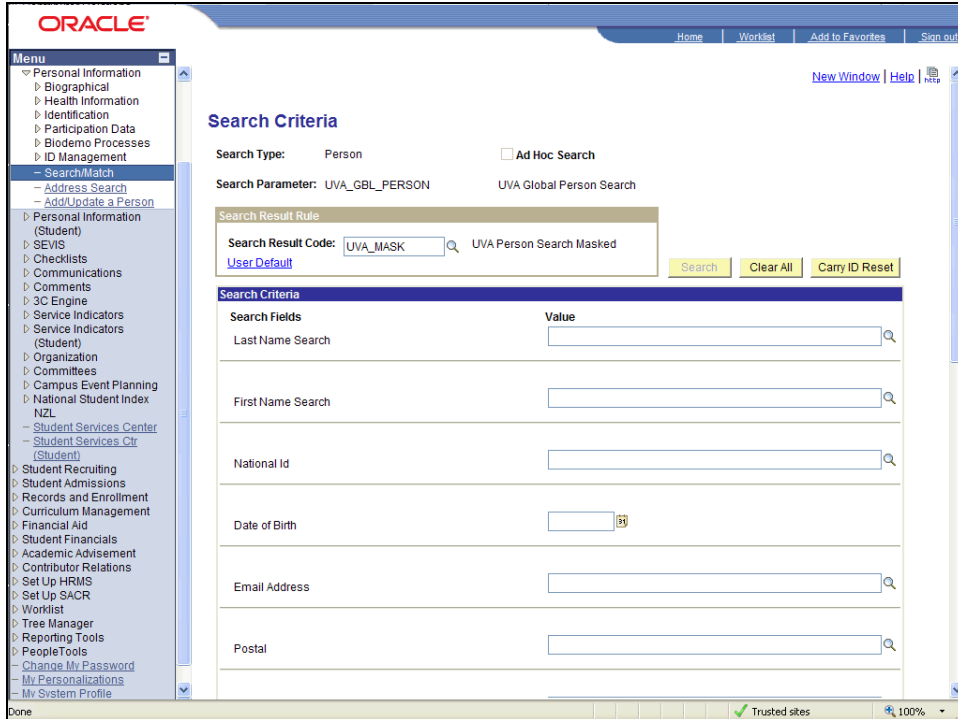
ORACLE

Home | Worklist | Add to Favorites | Sign out

Menu
Personal Information
Biographical
Health Information
Identification
Participation Data
Biodemo Processes
ID Management
– Search/Match
– Address Search
– Add/Update a Person
Personal Information (Student)
SEVIS
Checklists
Communications
Comments
3C Engine
Service Indicators
Service Indicators (Student)
Organization
Committees
Campus Event Planning
National Student Index NZL
– Student Services Center
– Student Services Ctr (Student)
Student Recruiting
Student Admissions
Records and Enrollment
Curriculum Management
Financial Aid
Student Financials
Academic Advisement
Contributor Relations
Set Up HRMS
Set Up SACR
Worklist
Tree Manager
Reporting Tools
PeopleTools
– Change My Password
– My Personalizations
– My System Profile

New Window | Help | http

Search Criteria

Search Type: Person
Ad Hoc Search

Search Parameter: UVA_GBL_PERSON UVA Global Person Search

Search Result Rule
Search Result Code: UVA_MASK UVA Person Search Masked
User Default

Search Clear All Carry ID Reset

Search Criteria
Search Fields Value
Last Name Search
First Name Search
National Id
Date of Birth
Email Address
Postal

Done
Trusted sites
100%